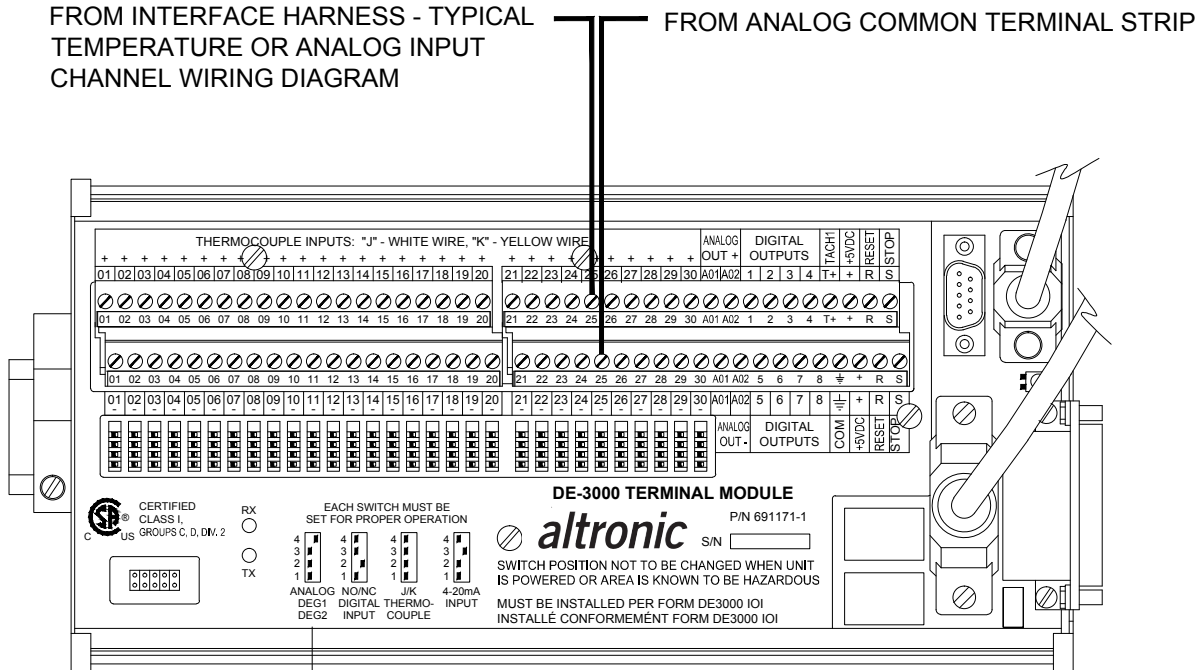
FROM INTERFACE HARNESS - TYPICAL TEMPERATURE OR ANALOG INPUT CHANNEL WIRING DIAGRAM

FROM ANALOG COMMON TERMINAL STRIP

THERMOCOUPLE INPUTS: "J" - WHITE WIRE, "K" - YELLOW WIRE

+ + + + + + + + + + + + + + + + + + + + + + + + + + + + + +

01 02 03 04 05 06 07 08 09 10 11 12 13 14 15 16 17 18 19 20 21 22 23 24 25 26 27 28 29 30

ANALOG OUT + A01 A02

DIGITAL OUTPUTS 1 2 3 4

TACH1 T+

+5VDC +

RESET R

STOP S

01 02 03 04 05 06 07 08 09 10 11 12 13 14 15 16 17 18 19 20 21 22 23 24 25 26 27 28 29 30 A01 A02 1 2 3 4 T+ + R S

01 02 03 04 05 06 07 08 09 10 11 12 13 14 15 16 17 18 19 20 21 22 23 24 25 26 27 28 29 30 A01 A02 5 6 7 8 + R S

- - - - - - - - - - - - - - - - - - - - - - - - - - - - - -

01 02 03 04 05 06 07 08 09 10 11 12 13 14 15 16 17 18 19 20 21 22 23 24 25 26 27 28 29 30 A01 A02 5 6 7 8 + R S

ANALOG OUT -

DIGITAL OUTPUTS

COM

+5VDC

RESET

STOP

DE-3000 TERMINAL MODULE

CERTIFIED CLASS I, GROUPS C, D, DIV. 2

C US

RX

TX

EACH SWITCH MUST BE SET FOR PROPER OPERATION

4 3 2 1 ANALOG DEG1 DEG2

4 3 2 1 NO/NC DIGITAL INPUT

4 3 2 1 J/K THERMO-COUPLE

4 3 2 1 4-20mA INPUT

altronic

P/N 691171-1

S/N

SWITCH POSITION NOT TO BE CHANGED WHEN UNIT IS POWERED OR AREA IS KNOWN TO BE HAZARDOUS

MUST BE INSTALLED PER FORM DE3000 IOI
INSTALLÉ CONFORMEMÉNT FORM DE3000 IOI